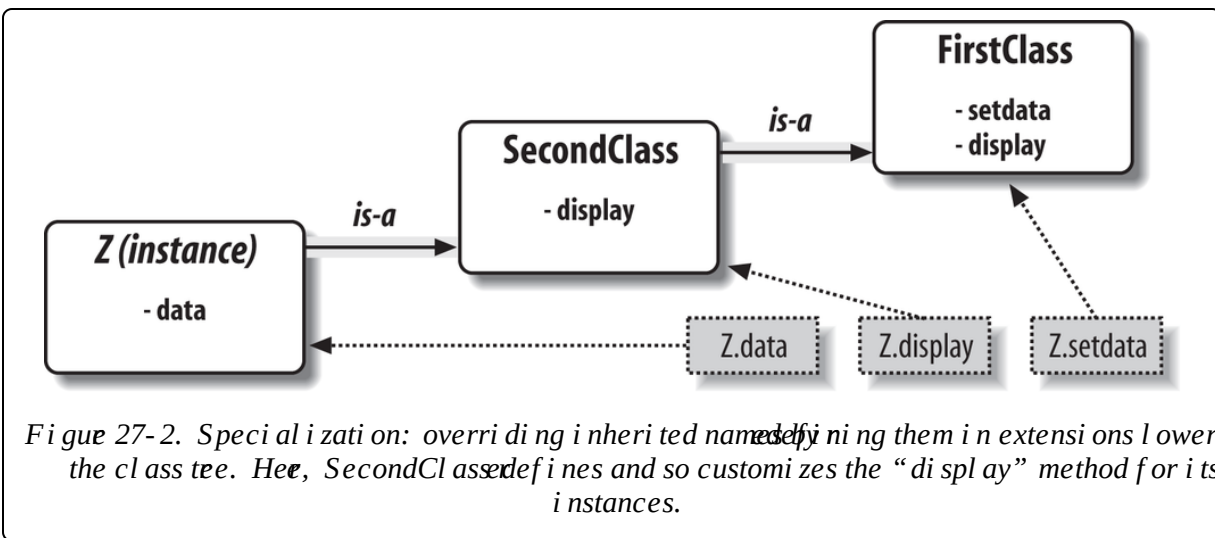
FirstClass
- setdata
- display

is-a

SecondClass
- display

is-a

Z (instance)
- data

Z.data
Z.display
Z.setdata

Figure 27-2. Specialization: overriding inherited names by redefining them in extensions lower in the class tree. Here, SecondClass redefines and so customizes the "display" method for its instances.